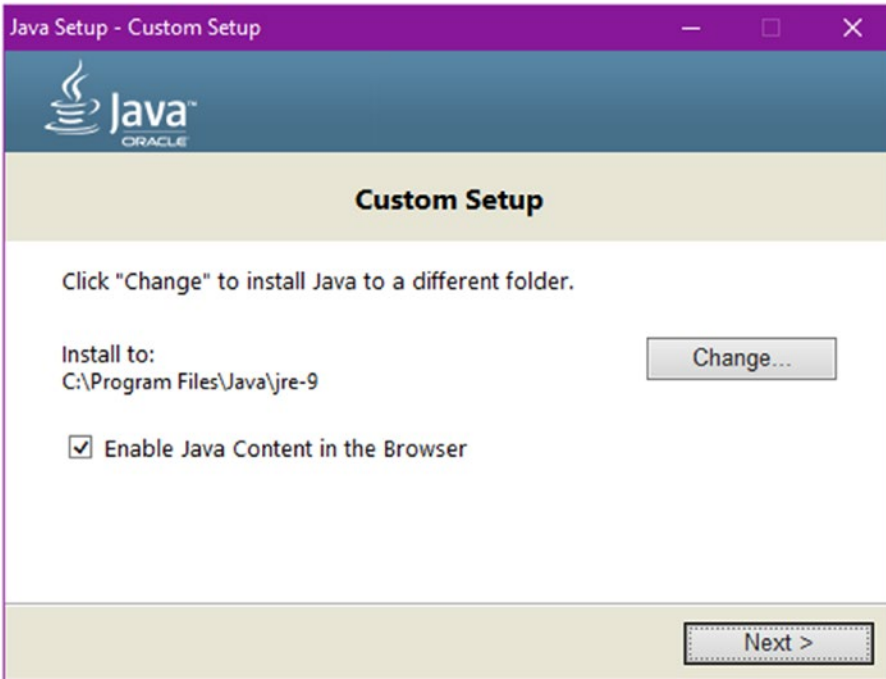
Java Setup - Custom Setup

Java™
ORACLE

Custom Setup

Click "Change" to install Java to a different folder.

Install to:
C:\Program Files\Java\jre-9

Change...

☑ Enable Java Content in the Browser

Next >